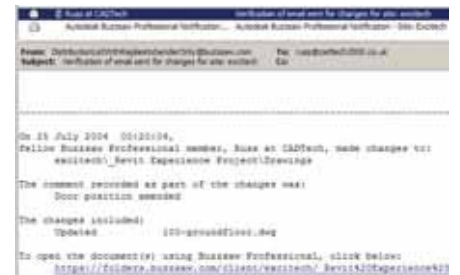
E Russ at CADTech	Verification of email sent for changes for site: exoitech
Autodesk Buzzsaw Professional Notification ... Autodesk Buzzsaw Professional Notification - Site: Exoitech

From: DistributionListWhileplatebenderOnly@buzzsaw.com	To: russ@cadtech2000.co.uk
Subject: Verification of email sent for changes for site: excitech	Cc:

On 25 July 2004 00:20:04,
fellow Buzzsaw Professional member, Russ at CADTech, made changes to:
excitech\_Revit Experience Project\Drawings

The comment recorded as part of the changes was:
Door position amended

The changes included:
Updated	100-groundfloor.dwg

To open the document(s) using Buzzsaw Professional, click below:
https://folders.buzzsaw.com/client/excitech/_Revit%20Experience%2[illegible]